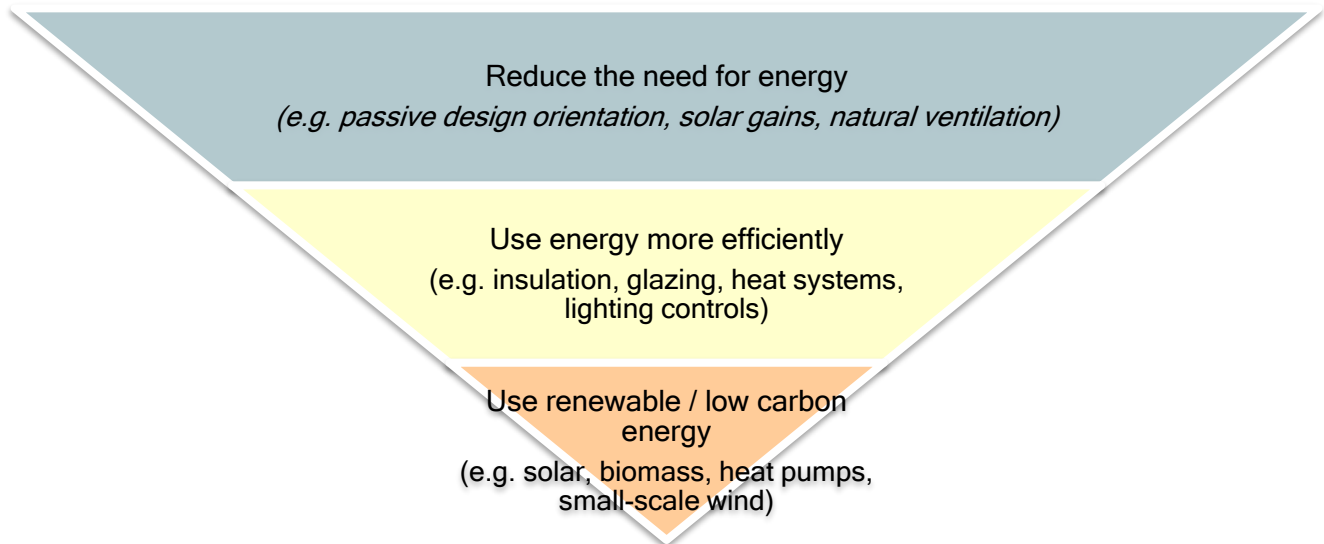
Reduce the need for energy
*(e.g. passive design orientation, solar gains, natural ventilation)*

Use energy more efficiently
(e.g. insulation, glazing, heat systems, lighting controls)

Use renewable / low carbon energy
(e.g. solar, biomass, heat pumps, small-scale wind)